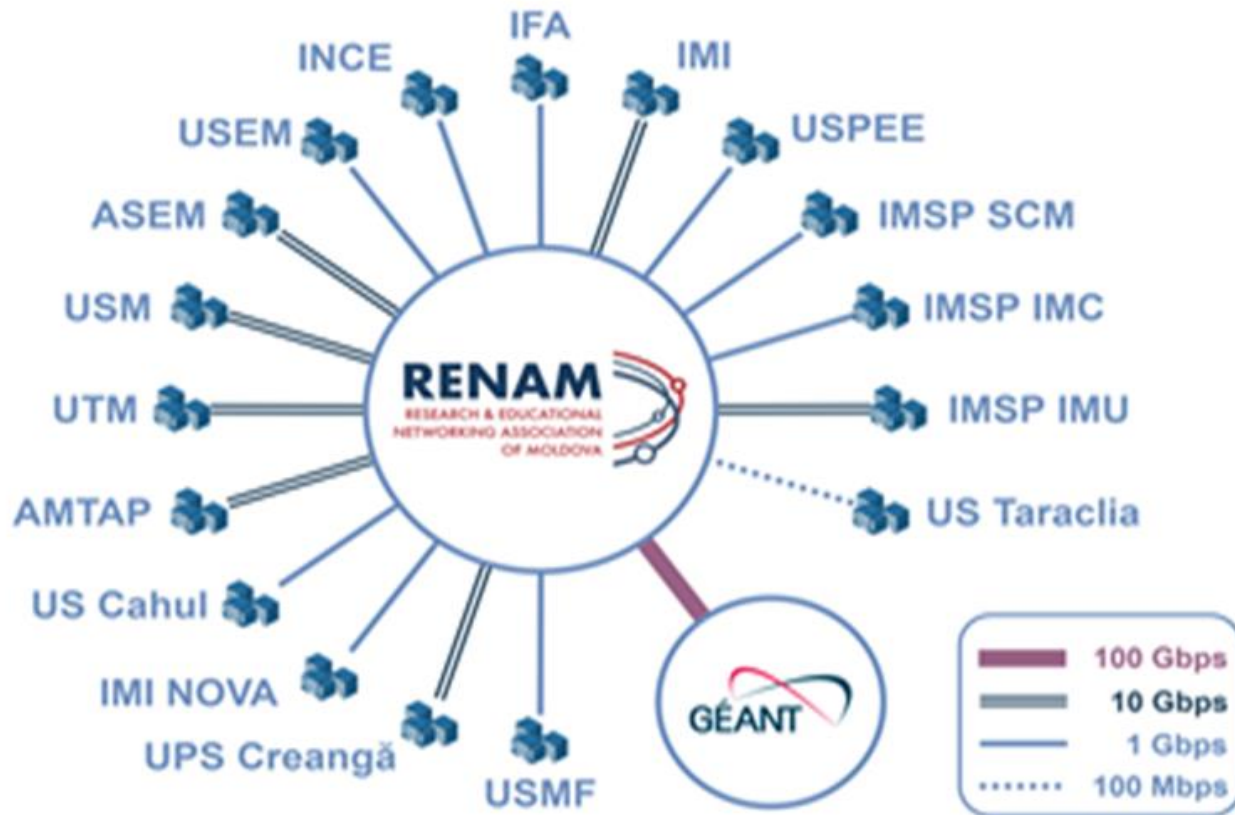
IFA
INCE
IMI
USEM
USPEE
ASEM
IMSP SCM
USM
IMSP IMC
RENAM
RESEARCH & EDUCATIONAL NETWORKING ASSOCIATION OF MOLDOVA
UTM
IMSP IMU
AMTAP
US Taraclia
US Cahul
IMI NOVA
GÉANT
UPS Creangă
USMF

100 Gbps
10 Gbps
1 Gbps
100 Mbps